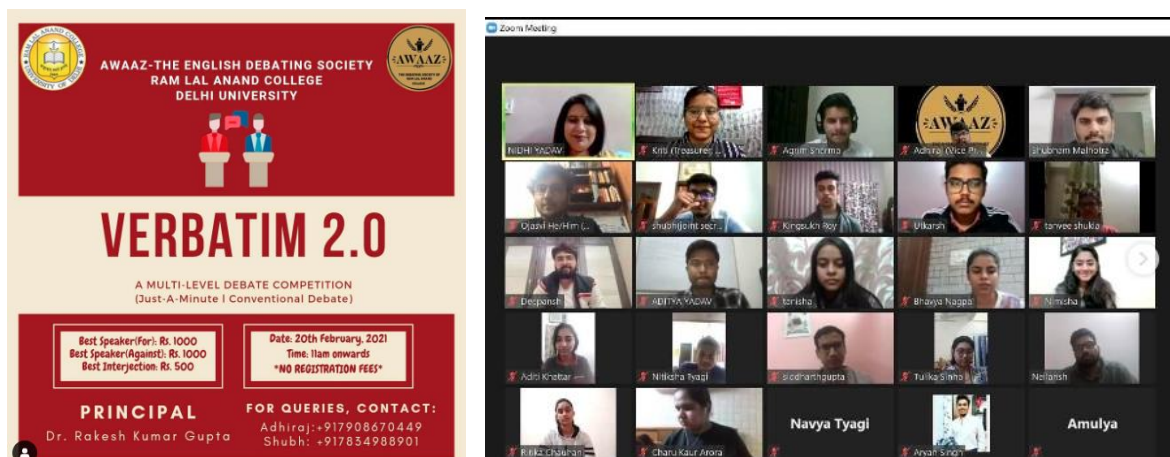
RAM LAL ANAND COLLEGE
UNIVERSITY OF DELHI

AWAAZ-THE ENGLISH DEBATING SOCIETY
RAM LAL ANAND COLLEGE
DELHI UNIVERSITY

AWAAZ
THE ENGLISH SOCIETY OF RAM LAL ANAND COLLEGE

VERBATIM 2.0

A MULTI-LEVEL DEBATE COMPETITION
(Just-A-Minute | Conventional Debate)

Best Speaker(For): Rs. 1000
Best Speaker(Against): Rs. 1000
Best Interjection: Rs. 500

Date: 20th February, 2021
Time: 11am onwards
*NO REGISTRATION FEES*

PRINCIPAL
Dr. Rakesh Kumar Gupta

FOR QUERIES, CONTACT:
Adhiraj:+917908670449
Shubh: +917834988901

Zoom Meeting

NIDHI YADAV
Kriti (Treasurer)
Agrim Sharma
Adhiraj (Vice Pr...
Shubham Malhotra
Ojasvi Her/Him (...
shubh(joint secr...
Kingsukh Roy
Utkarsh
tanvee shukla
Deepansh
ADITYA YADAV
tanisha
Bhavya Nagpal
Nimisha
Aditi Khattar
Nitiksha Tyagi
siddharthgupta
Tulika Sinha
Nalansh
Rinku Chauhan
Charu Kaur Arora
Navya Tyagi
Aryan Singh
Amulya